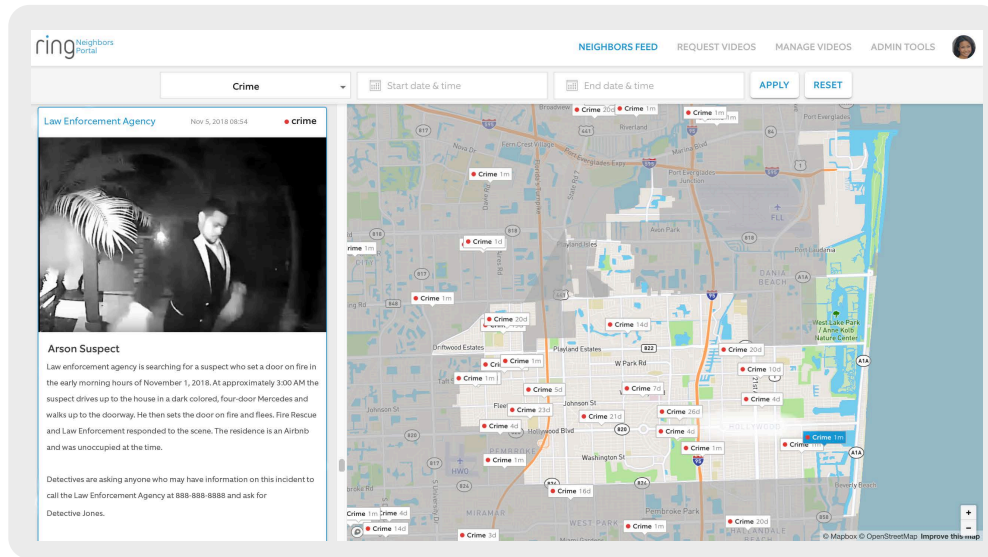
ring Neighbors Portal

NEIGHBORS FEED REQUEST VIDEOS MANAGE VIDEOS ADMIN TOOLS

Crime
Start date & time
End date & time
APPLY
RESET

Law Enforcement Agency Nov 5, 2018 08:54 crime

Arson Suspect

Law enforcement agency is searching for a suspect who set a door on fire in the early morning hours of November 1, 2018. At approximately 3:00 AM the suspect drives up to the house in a dark colored, four-door Mercedes and walks up to the doorway. He then sets the door on fire and flees. Fire Rescue and Law Enforcement responded to the scene. The residence is an Airbnb and was unoccupied at the time.

Detectives are asking anyone who may have information on this incident to call the Law Enforcement Agency at 888-888-8888 and ask for Detective Jones.

Crime 20d Crime 1m Crime 1m Crime 1m Crime 1m Crime 1d Crime 1m Crime 1m Crime 20d Crime 14d Crime 1m Crime 20d Crime 1m Crime 10d Crime 5d Crime 7d Crime 4d Crime 23d Crime 21d Crime 26d Crime 4d Crime 4d Crime 1m Crime 1m Crime 1m Crime 1m Crime 16d Crime 1m Crime 4d Crime 14d Crime 1m Crime 20d Crime 3d

Broadway Riverland Fern Crest Village Sunrise Blvd W Sunrise Blvd Riverland Rd Playland Isles Avon Park Port Laudana Dania Beach Driftwood Estates Playland Estates W Park Rd West Lake Park / Anne Kolb Nature Center Johnson St Hollywood Blvd Washington St Hollywood Pembroke Pembroke Park West Park Miramar Beverly Beach FLL A1A

+ −
© Mapbox © OpenStreetMap Improve this map